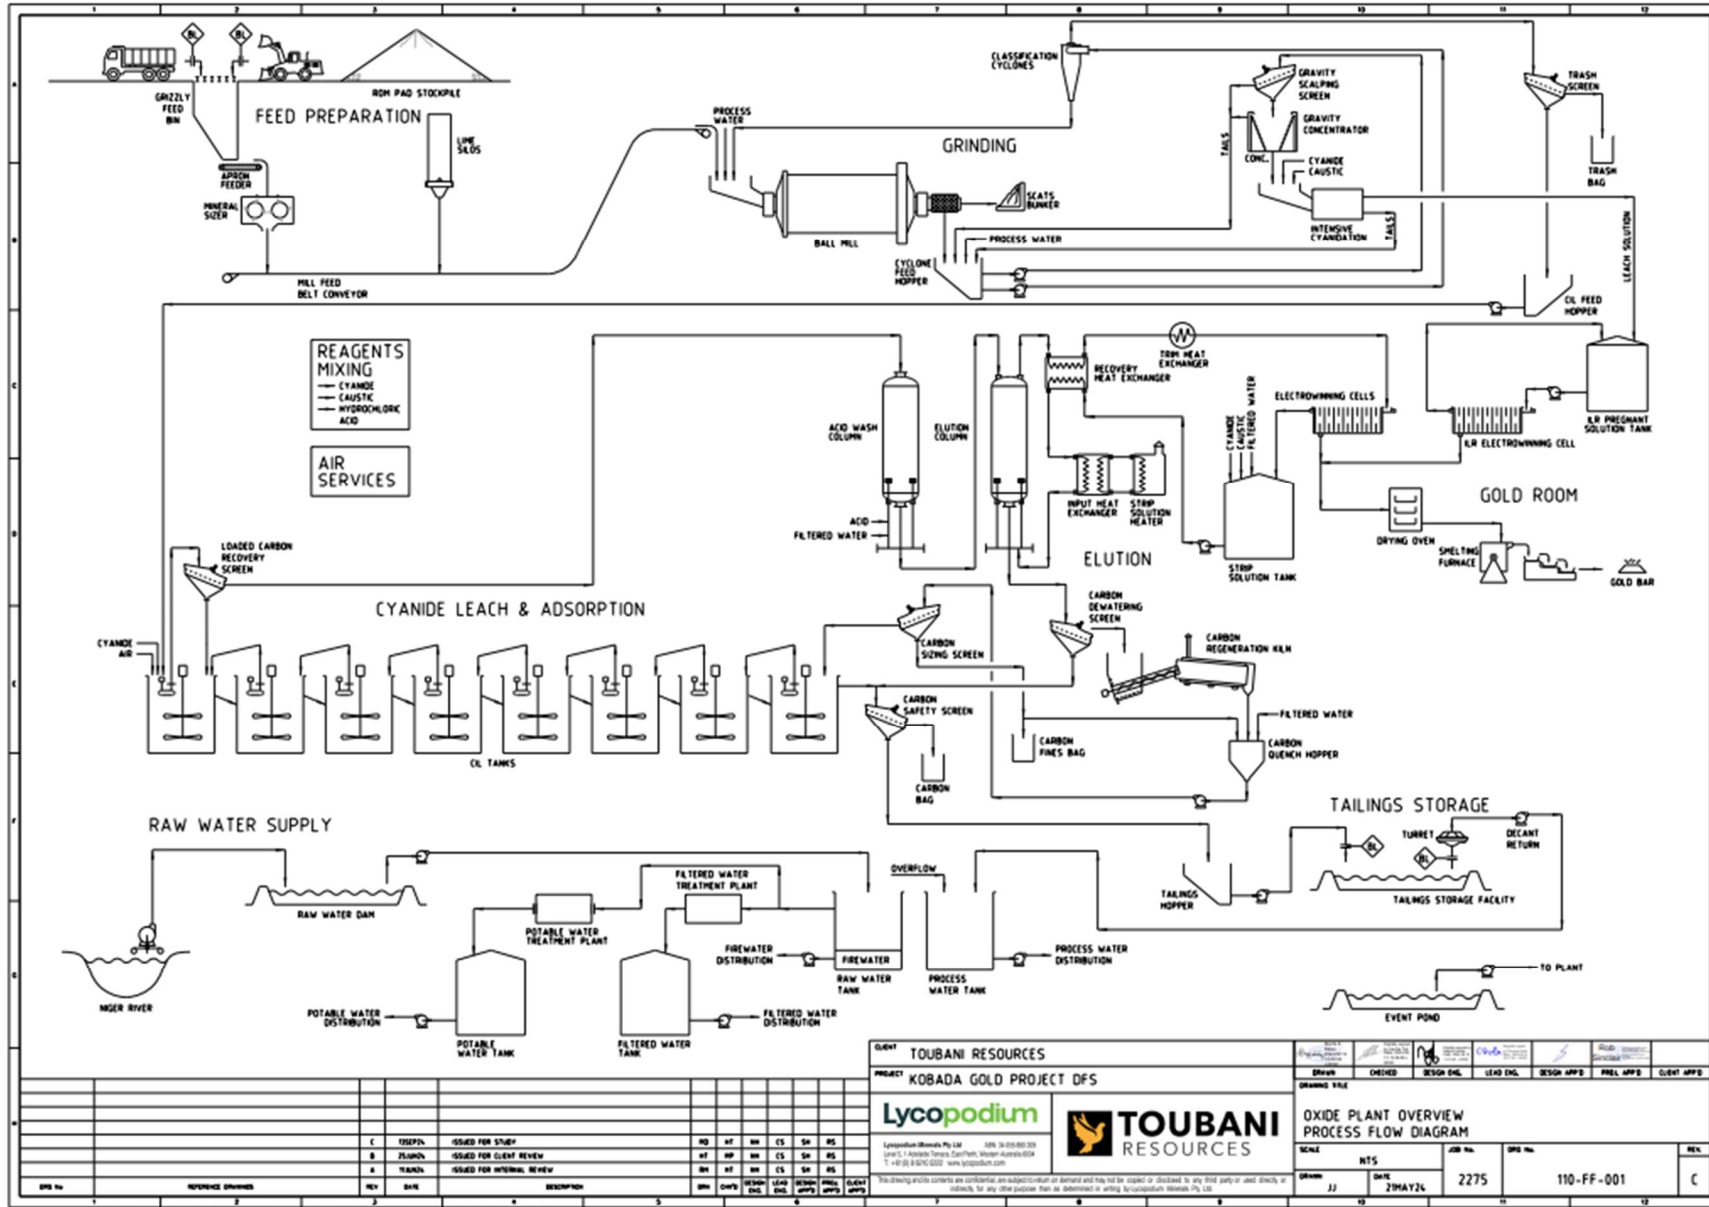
FEED PREPARATION

BL

BL

GRIZZLY FEED BIN

ROM PAD STOCKPILE

APRON FEEDER

MINERAL SIZER

LIME SILOS

MILL FEED BELT CONVEYOR

PROCESS WATER

GRINDING

CLASSIFICATION CYCLONES

BALL MILL

SCATS BUNKER

GRAVITY SCALPING SCREEN

GRAVITY CONCENTRATOR

TAILS

CONC.

CYANIDE CAUSTIC

INTENSIVE CYANIDATION

TAILS

TRASH SCREEN

TRASH BAG

LEACH SOLUTION

PROCESS WATER

CYCLONE FEED HOPPER

CIL FEED HOPPER

REAGENTS MIXING
CYANIDE
CAUSTIC
HYDROCHLORIC ACID

AIR SERVICES

ACID WASH COLUMN

ELUTION COLUMN

ACID

FILTERED WATER

RECOVERY HEAT EXCHANGER

TRIM HEAT EXCHANGER

INPUT HEAT EXCHANGER

STRIP SOLUTION HEATER

CYANIDE CAUSTIC FILTERED WATER

ELECTROWINNING CELLS

ILR ELECTROWINNING CELL

ILR PREGNANT SOLUTION TANK

STRIP SOLUTION TANK

ELUTION

GOLD ROOM

DRYING OVEN

SMELTING FURNACE

GOLD BAR

LOADED CARBON RECOVERY SCREEN

CYANIDE LEACH & ADSORPTION

CYANIDE
AIR

CIL TANKS

CARBON SIZING SCREEN

CARBON SAFETY SCREEN

CARBON BAG

CARBON DEWATERING SCREEN

CARBON REGENERATION KILN

FILTERED WATER

CARBON FINES BAG

CARBON QUENCH HOPPER

RAW WATER SUPPLY

RAW WATER DAM

NIGER RIVER

POTABLE WATER TREATMENT PLANT

FILTERED WATER TREATMENT PLANT

OVERFLOW

FIREWATER DISTRIBUTION

FIREWATER

RAW WATER TANK

PROCESS WATER TANK

PROCESS WATER DISTRIBUTION

POTABLE WATER DISTRIBUTION

POTABLE WATER TANK

FILTERED WATER TANK

FILTERED WATER DISTRIBUTION

TAILINGS STORAGE

TURRET

DECANT RETURN

BL

BL

TAILINGS HOPPER

TAILINGS STORAGE FACILITY

TO PLANT

EVENT POND

CLIENT TOUBANI RESOURCES

PROJECT KOBADA GOLD PROJECT DFS

Lycopodium

TOUBANI RESOURCES

DRAWN CHECKED DESIGN ENG. LEAD ENG. DESIGN APP'D PROJ. APP'D CLIENT APP'D

DRAWING TITLE
OXIDE PLANT OVERVIEW
PROCESS FLOW DIAGRAM

SCALE NTS

JOB No. 2275

DWG No. 110-FF-001

REV. C

DRAWN JJ

DATE 21MAY24

| C | 13SEP24 | ISSUED FOR STUDY | HQ | HT | RH | CS | SH | RS |
|---|---|---|---|---|---|---|---|---|
| B | 25JUN24 | ISSUED FOR CLIENT REVIEW | HT | HP | RH | CS | SH | RS |
| A | 11JUN24 | ISSUED FOR INTERNAL REVIEW | RH | HT | RH | CS | SH | RS |

DWG No. REFERENCE DRAWINGS REV DATE DESCRIPTION DRN CHK'D DESIGN ENG. LEAD ENG. DESIGN APP'D PROJ. APP'D CLIENT APP'D